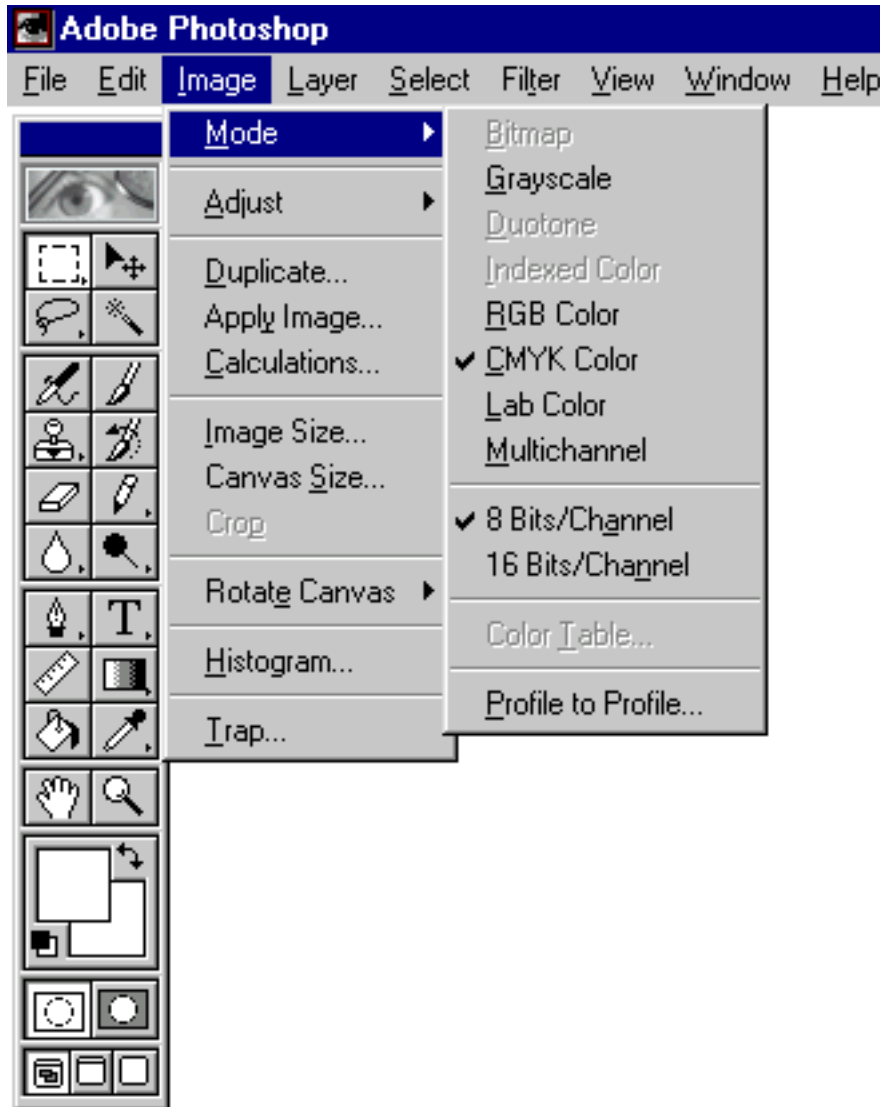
Adobe Photoshop
File Edit Image Layer Select Filter View Window Help

Mode
Adjust
Duplicate...
Apply Image...
Calculations...
Image Size...
Canvas Size...
Crop
Rotate Canvas
Histogram...
Trap...

Bitmap
Grayscale
Duotone
Indexed Color
RGB Color
✔ CMYK Color
Lab Color
Multichannel
✔ 8 Bits/Channel
16 Bits/Channel
Color Table...
Profile to Profile...

T